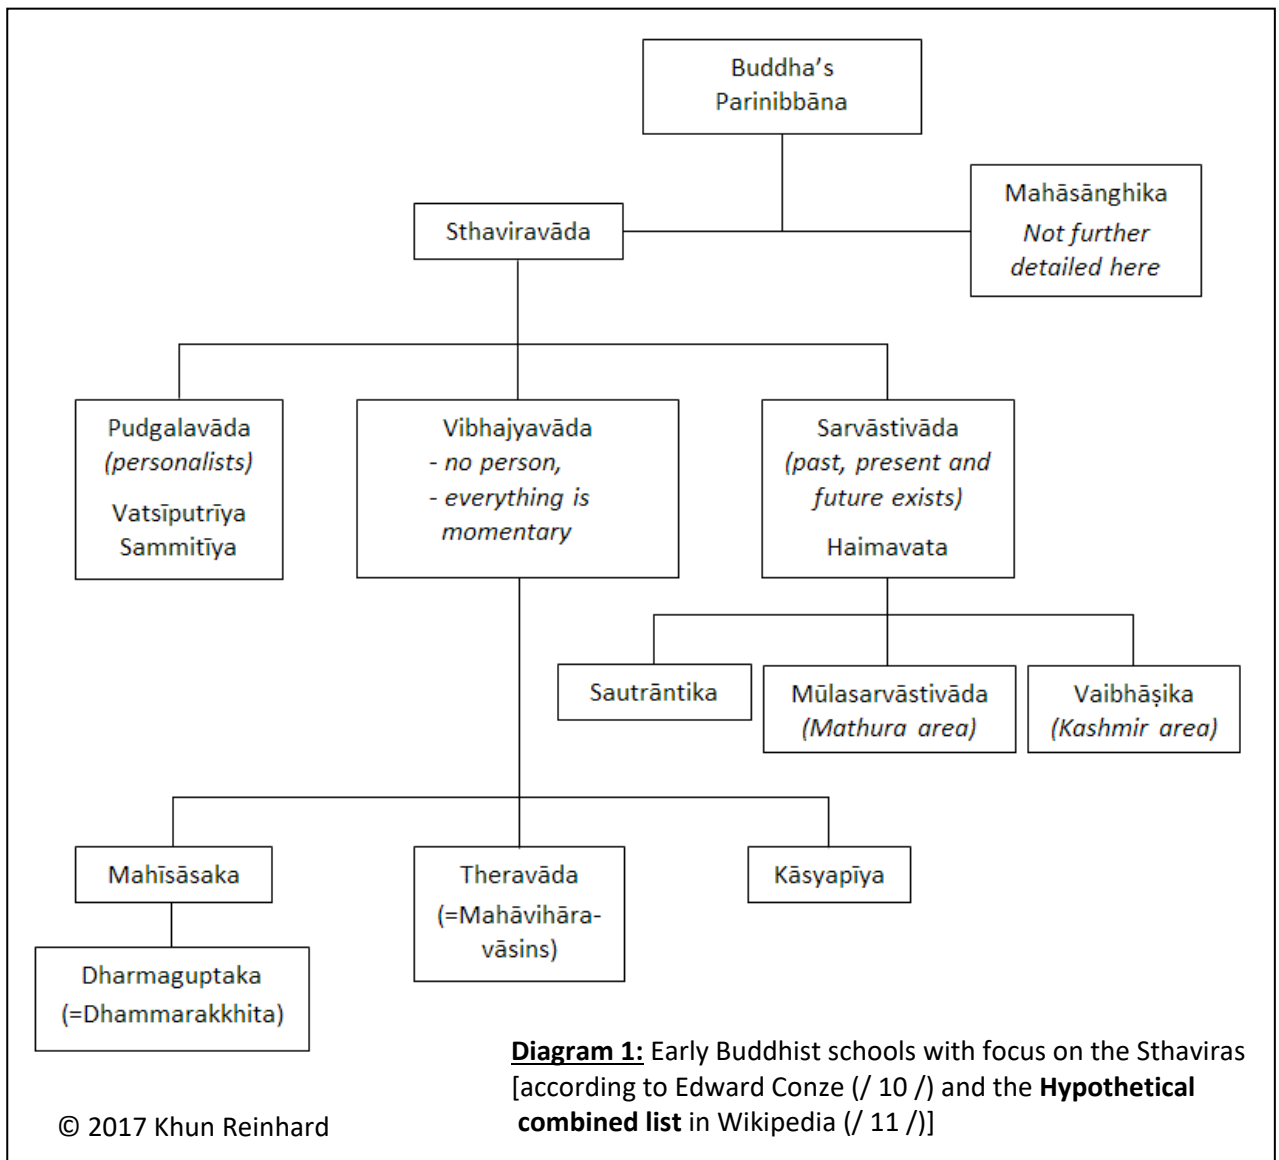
Buddha's Parinibbāna

Sthaviravāda

Mahāsānghika
*Not further detailed here*

Pudgalavāda
*(personalists)*
Vatsīputrīya
Sammitīya

Vibhajyavāda
*- no person,*
*- everything is momentary*

Sarvāstivāda
*(past, present and future exists)*
Haimavata

Sautrāntika

Mūlasarvāstivāda
*(Mathura area)*

Vaibhāṣika
*(Kashmir area)*

Mahīsāsaka

Theravāda
(=Mahāvihāravāsins)

Kāsyapīya

Dharmaguptaka
(=Dhammarakkhita)

**Diagram 1:** Early Buddhist schools with focus on the Sthaviras [according to Edward Conze (/ 10 /) and the **Hypothetical combined list** in Wikipedia (/ 11 /)]

© 2017 Khun Reinhard